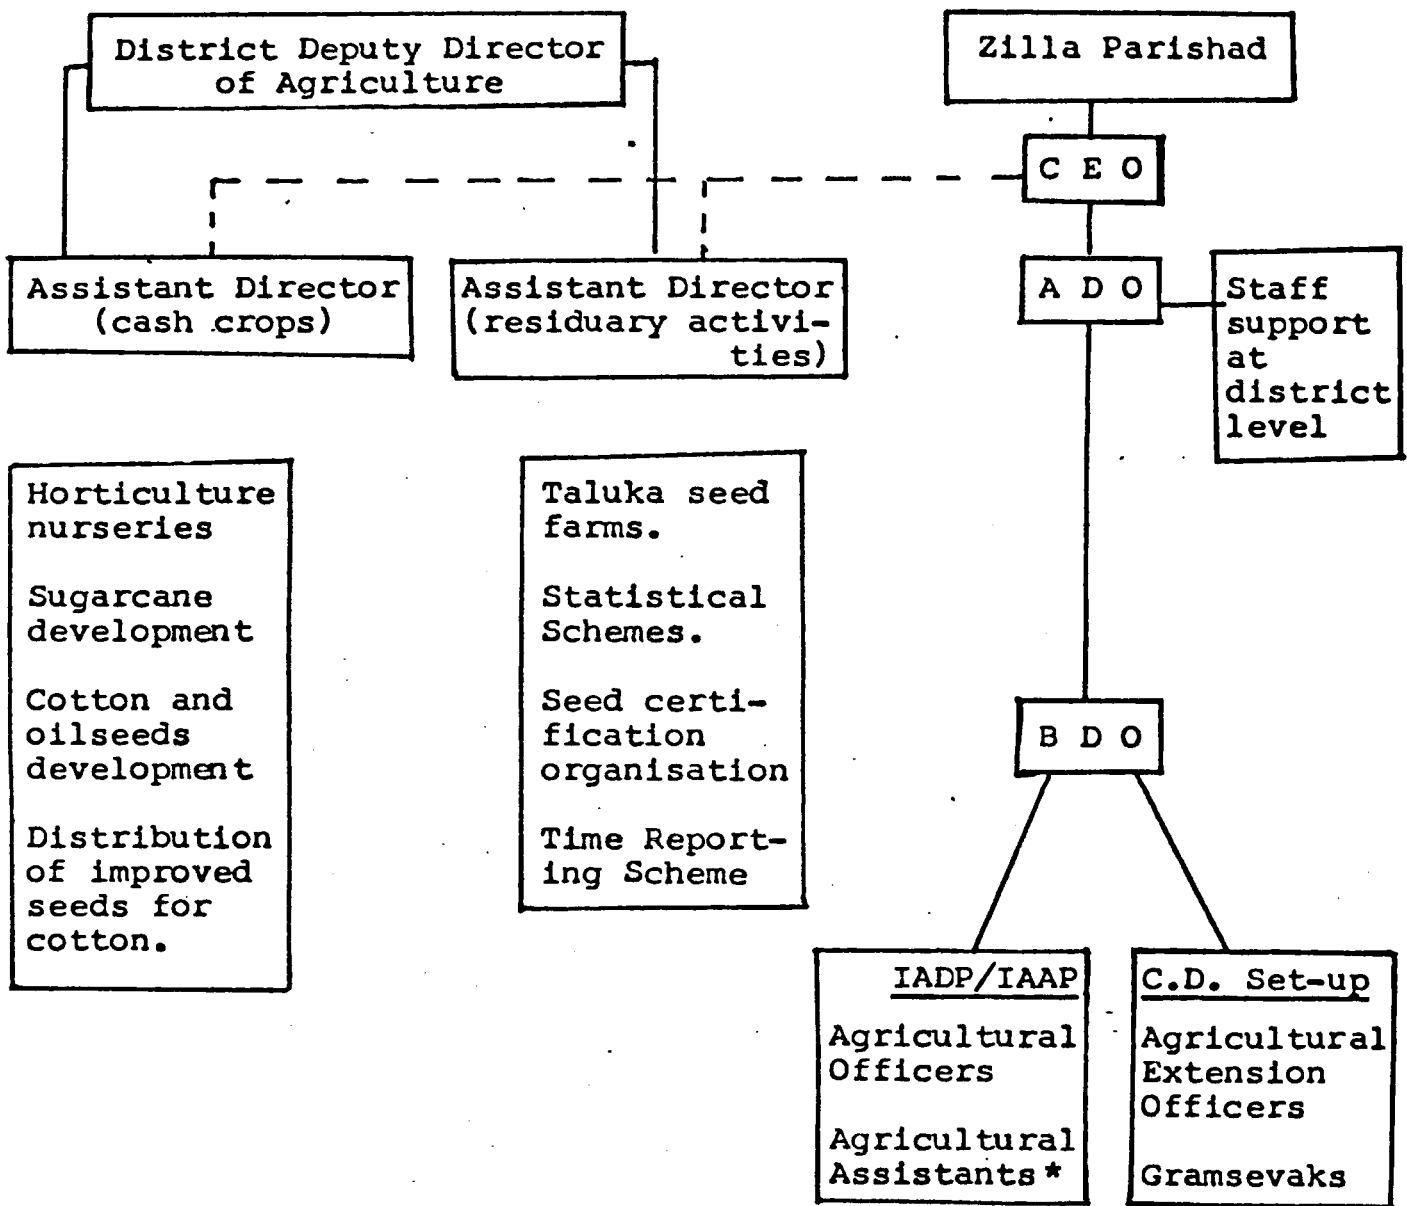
District Deputy Director of Agriculture

Zilla Parishad

C E O

Assistant Director (cash crops)

Assistant Director (residuary activities)

A D O

Staff support at district level

Horticulture nurseries

Sugarcane development

Cotton and oilseeds development

Distribution of improved seeds for cotton.

Taluka seed farms.

Statistical Schemes.

Seed certification organisation

Time Reporting Scheme

B D O

IADP/IAAP

Agricultural Officers

Agricultural Assistants*

C.D. Set-up

Agricultural Extension Officers

Gramsevaks